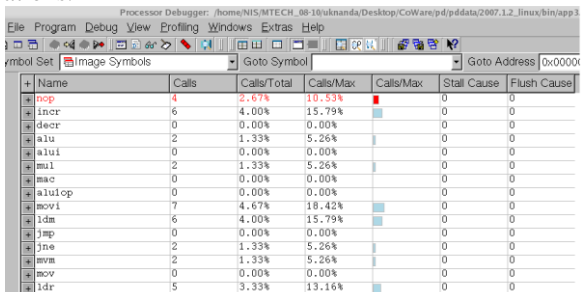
Processor Debugger: /home/NIS/MTECH_08-10/uknanda/Desktop/CoWare/pd/pddata/2007.1.2_linux/bin/app1

File Program Debug View Profiling Windows Extras Help

ymbol Set Image Symbols Goto Symbol Goto Address 0x0000

| + | Name | Calls | Calls/Total | Calls/Max | Calls/Max | Stall Cause | Flush Cause |
|---|---|---|---|---|---|---|---|
| + | nop | 4 | 2.67% | 10.53% | | 0 | 0 |
| + | incr | 6 | 4.00% | 15.79% | | 0 | 0 |
| + | decr | 0 | 0.00% | 0.00% | | 0 | 0 |
| + | alu | 2 | 1.33% | 5.26% | | 0 | 0 |
| + | alui | 0 | 0.00% | 0.00% | | 0 | 0 |
| + | mul | 2 | 1.33% | 5.26% | | 0 | 0 |
| + | mac | 0 | 0.00% | 0.00% | | 0 | 0 |
| + | alu1op | 0 | 0.00% | 0.00% | | 0 | 0 |
| + | movi | 7 | 4.67% | 18.42% | | 0 | 0 |
| + | ldm | 6 | 4.00% | 15.79% | | 0 | 0 |
| + | jmp | 0 | 0.00% | 0.00% | | 0 | 0 |
| + | jne | 2 | 1.33% | 5.26% | | 0 | 0 |
| + | mvm | 2 | 1.33% | 5.26% | | 0 | 0 |
| + | mov | 0 | 0.00% | 0.00% | | 0 | 0 |
| + | ldr | 5 | 3.33% | 13.16% | | 0 | 0 |